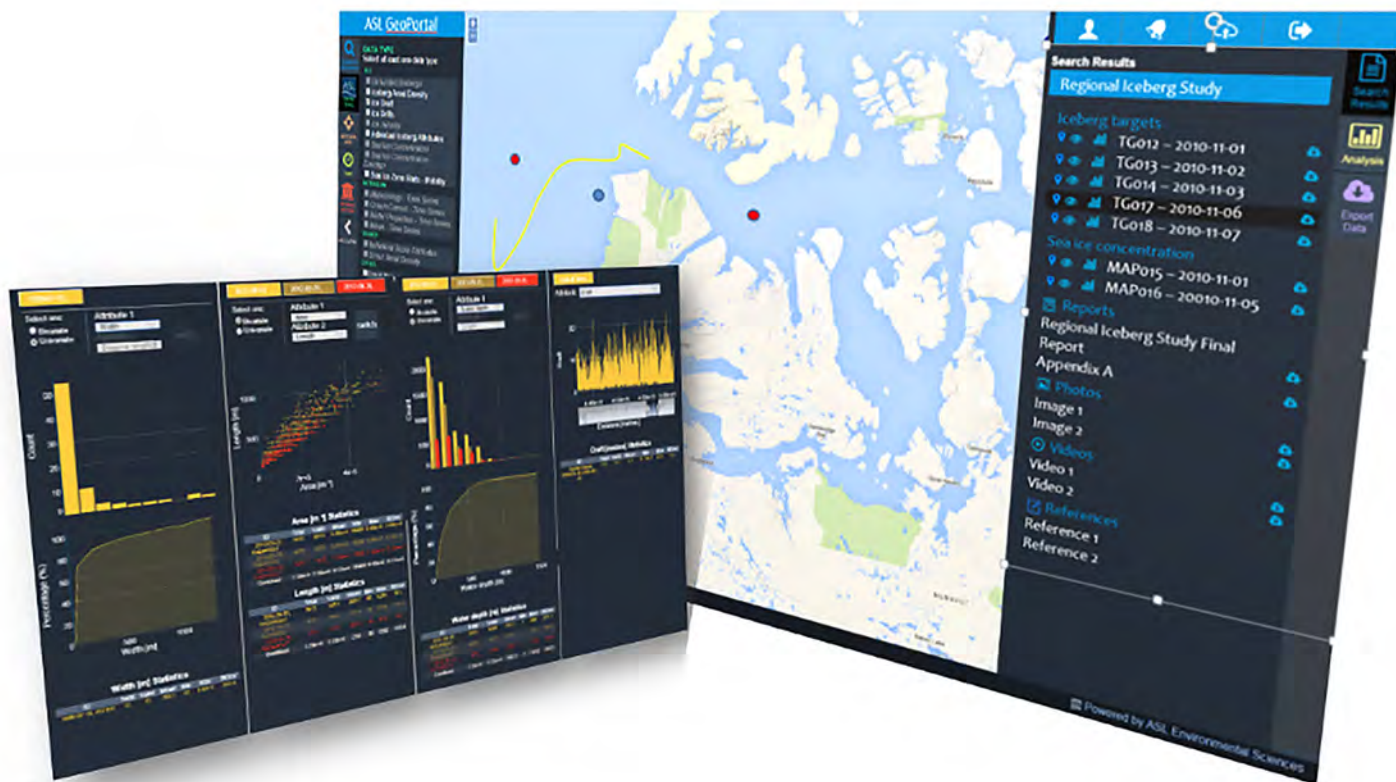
ASL GeoPortal

DATA TYPE

Search Results

Regional Iceberg Study

Iceberg targets

TG012 – 2010-11-01

TG013 – 2010-11-02

TG014 – 2010-11-03

TG017 – 2010-11-06

TG018 – 2010-11-07

Sea ice concentration

MAP015 – 2010-11-01

MAP016 – 20010-11-05

Reports

Regional Iceberg Study Final Report

Appendix A

Photos

Image 1

Image 2

Videos

Video 1

Video 2

References

Reference 1

Reference 2

Search Results

Analysis

Export Data

Powered by ASL Environmental Sciences

Attribute 1

Width

Select one:

Bivariate

Univariate

Count

Percentage (%)

Width [m]

Width [m] Statistics

Attribute 1

Attribute 2

Length

Length [m]

Area [m²]

Area [m²] Statistics

Length [m] Statistics

Attribute 1

Count

Percentage (%)

Water depth [m]

Water depth [m] Statistics

Attribute

Draft

Distance [meter]

Draft [meter] Statistics